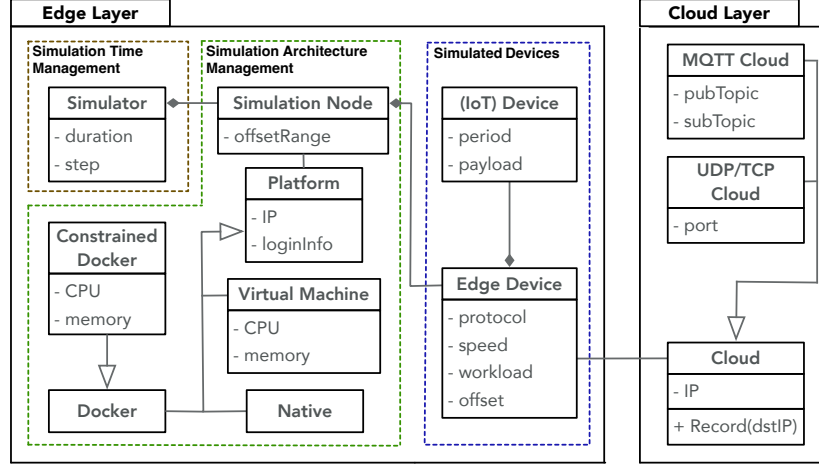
Edge Layer

Simulation Time Management

Simulator
- duration
- step

Simulation Architecture Management

Simulation Node
- offsetRange

Platform
- IP
- loginInfo

Constrained Docker
- CPU
- memory

Virtual Machine
- CPU
- memory

Docker

Native

Simulated Devices

(IoT) Device
- period
- payload

Edge Device
- protocol
- speed
- workload
- offset

Cloud Layer

MQTT Cloud
- pubTopic
- subTopic

UDP/TCP Cloud
- port

Cloud
- IP
+ Record(dstIP)